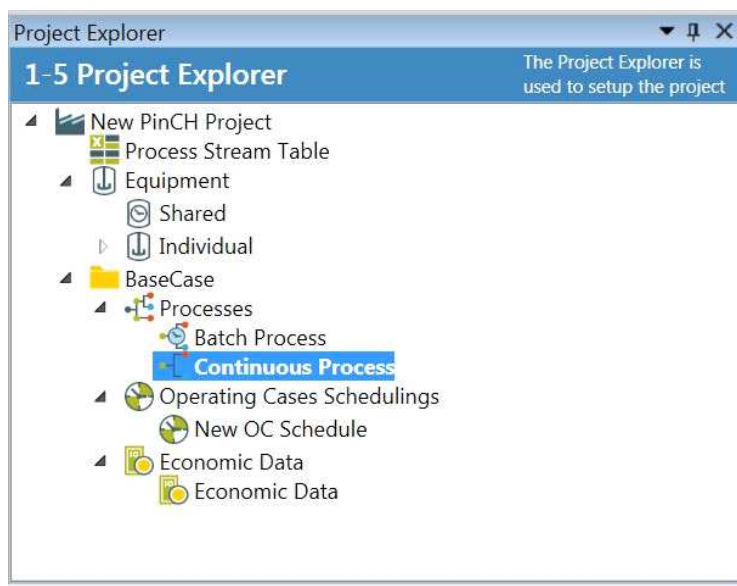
Project Explorer

1-5 Project Explorer

The Project Explorer is used to setup the project

New PinCH Project
Process Stream Table
Equipment
Shared
Individual
BaseCase
Processes
Batch Process
Continuous Process
Operating Cases Schedulings
New OC Schedule
Economic Data
Economic Data